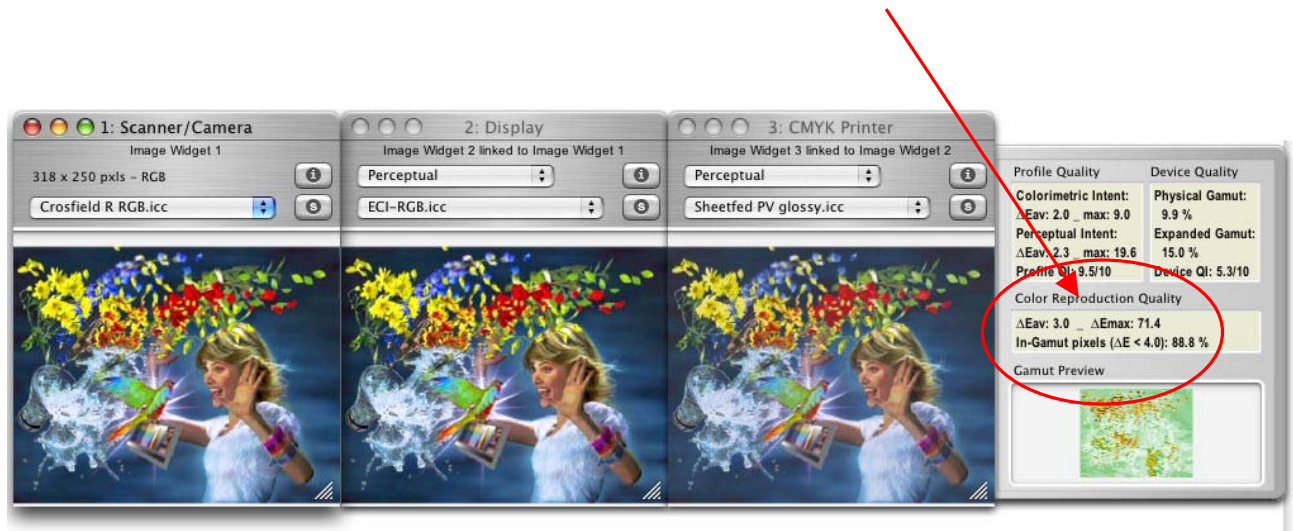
1: Scanner/Camera
Image Widget 1
318 x 250 pxls – RGB
Crosfield R RGB.icc

2: Display
Image Widget 2 linked to Image Widget 1
Perceptual
ECI-RGB.icc

3: CMYK Printer
Image Widget 3 linked to Image Widget 2
Perceptual
Sheetfed PV glossy.icc

Profile Quality
Colorimetric Intent:
ΔEav: 2.0 _ max: 9.0
Perceptual Intent:
ΔEav: 2.3 _ max: 19.6
Profile QI: 9.5/10

Device Quality
Physical Gamut:
9.9 %
Expanded Gamut:
15.0 %
Device QI: 5.3/10

Color Reproduction Quality
ΔEav: 3.0 _ ΔEmax: 71.4
In-Gamut pixels (ΔE < 4.0): 88.8 %

Gamut Preview